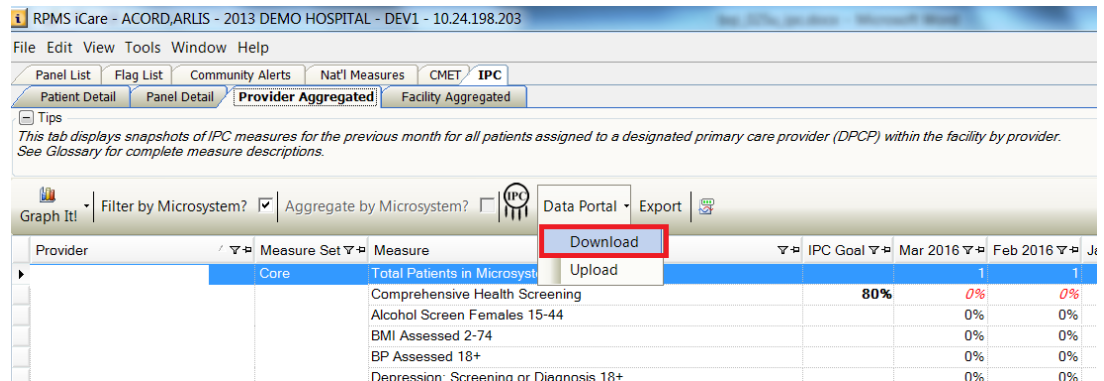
RPMS iCare - ACORD,ARLIS - 2013 DEMO HOSPITAL - DEV1 - 10.24.198.203

File Edit View Tools Window Help

Panel List | Flag List | Community Alerts | Nat'l Measures | CMET | IPC

Patient Detail | Panel Detail | Provider Aggregated | Facility Aggregated

Tips

This tab displays snapshots of IPC measures for the previous month for all patients assigned to a designated primary care provider (DPCP) within the facility by provider. See Glossary for complete measure descriptions.

Graph It! | Filter by Microsystem? | Aggregate by Microsystem? | IPC | Data Portal | Export

Download
Upload

| Provider | Measure Set | Measure | IPC Goal | Mar 2016 | Feb 2016 | Ja |
|---|---|---|---|---|---|---|
| | Core | Total Patients in Microsyst | | 1 | 1 | |
| | | Comprehensive Health Screening | 80% | 0% | 0% | |
| | | Alcohol Screen Females 15-44 | | 0% | 0% | |
| | | BMI Assessed 2-74 | | 0% | 0% | |
| | | BP Assessed 18+ | | 0% | 0% | |
| | | Depression: Screening or Diagnosis 18+ | | 0% | 0% | |